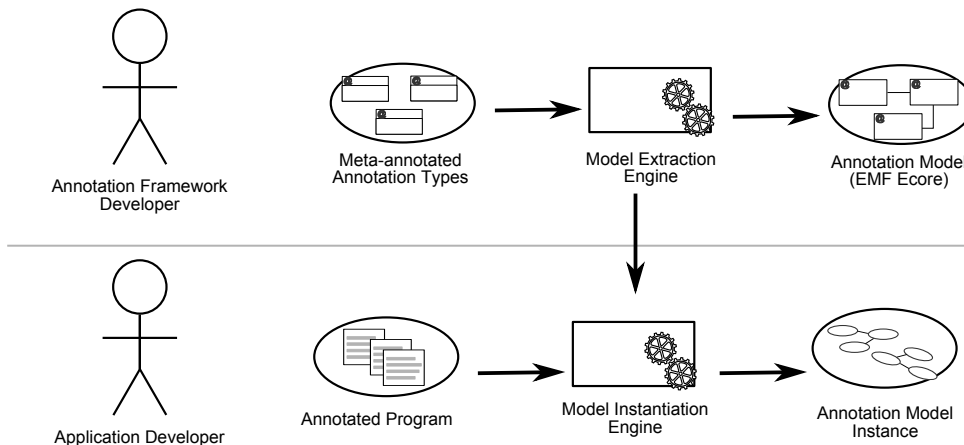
Annotation Framework Developer

Meta-annotated Annotation Types

Model Extraction Engine

Annotation Model (EMF Ecore)

Application Developer

Annotated Program

Model Instantiation Engine

Annotation Model Instance